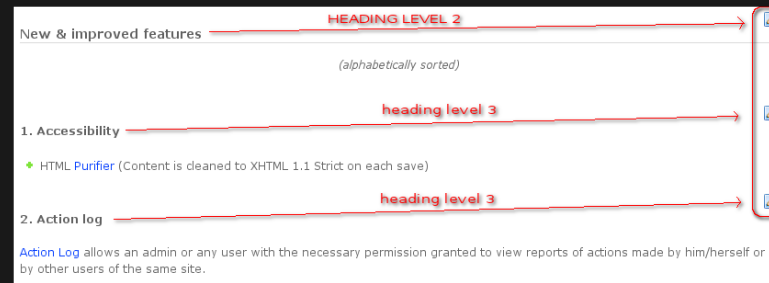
HEADING LEVEL 2

New & improved features

(alphabetically sorted)

heading level 3

1. Accessibility

HTML Purifier (Content is cleaned to XHTML 1.1 Strict on each save)

heading level 3

2. Action log

Action Log allows an admin or any user with the necessary permission granted to view reports of actions made by him/herself or by other users of the same site.